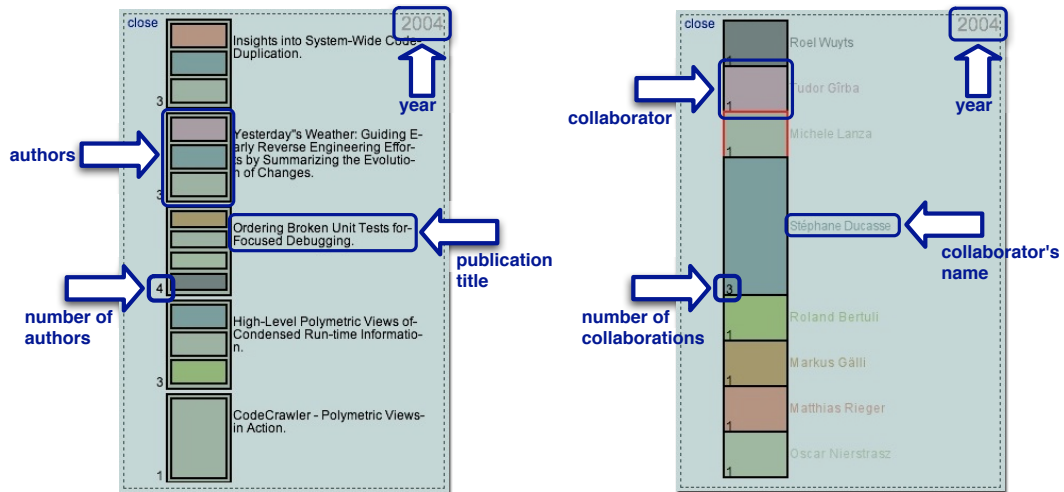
close

2004

year

Insights into System-Wide Code Duplication.

3

authors

Yesterday"s Weather: Guiding Early Reverse Engineering Efforts by Summarizing the Evolution of Changes.

Ordering Broken Unit Tests for Focused Debugging.

publication title

4

number of authors

High-Level Polymetric Views of Condensed Run-time Information.

3

CodeCrawler - Polymetric Views in Action.

1

close

2004

year

Roel Wuyts

collaborator

Tudor Gîrba

1

Michele Lanza

1

Stéphane Ducasse

collaborator's name

number of collaborations

3

Roland Bertuli

1

Markus Gälli

1

Matthias Rieger

1

Oscar Nierstrasz

1